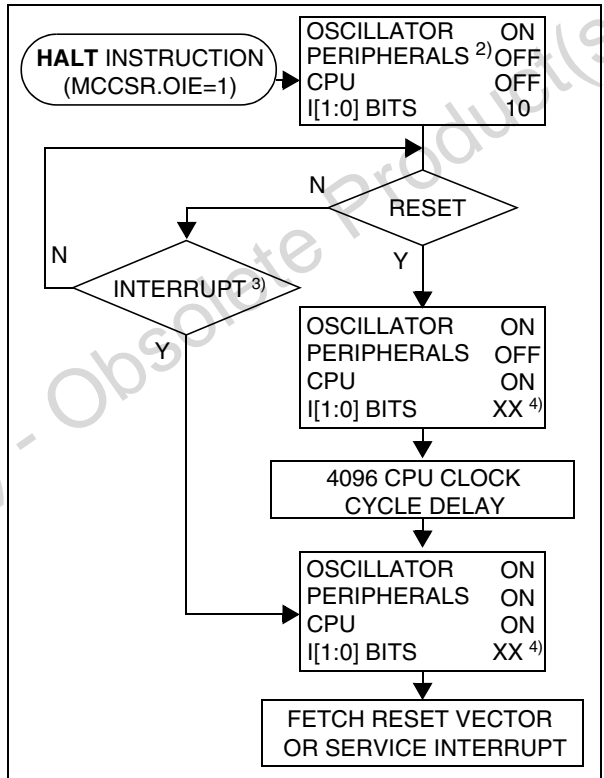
HALT INSTRUCTION (MCCSR.OIE=1)

OSCILLATOR ON
PERIPHERALS $^{2)}$ OFF
CPU OFF
I[1:0] BITS 10

N

RESET

Y

N

INTERRUPT $^{3)}$

Y

OSCILLATOR ON
PERIPHERALS OFF
CPU ON
I[1:0] BITS XX $^{4)}$

4096 CPU CLOCK CYCLE DELAY

OSCILLATOR ON
PERIPHERALS ON
CPU ON
I[1:0] BITS XX $^{4)}$

FETCH RESET VECTOR OR SERVICE INTERRUPT

Obsolete Product(s) - Obsolete Product(s)